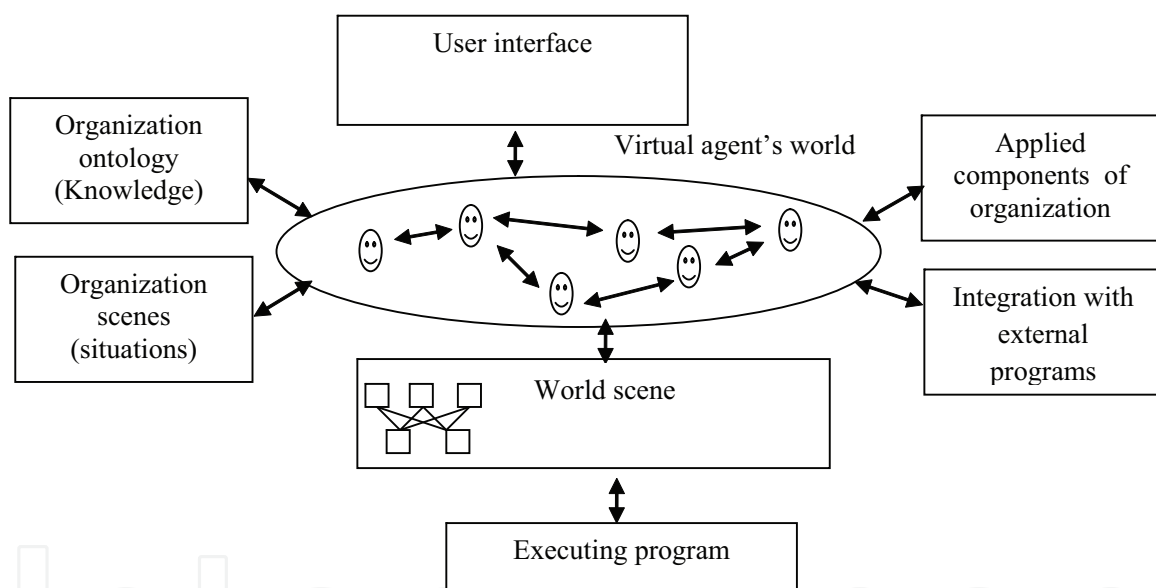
User interface

Organization ontology (Knowledge)

Virtual agent's world

Applied components of organization

Organization scenes (situations)

Integration with external programs

World scene

Executing program